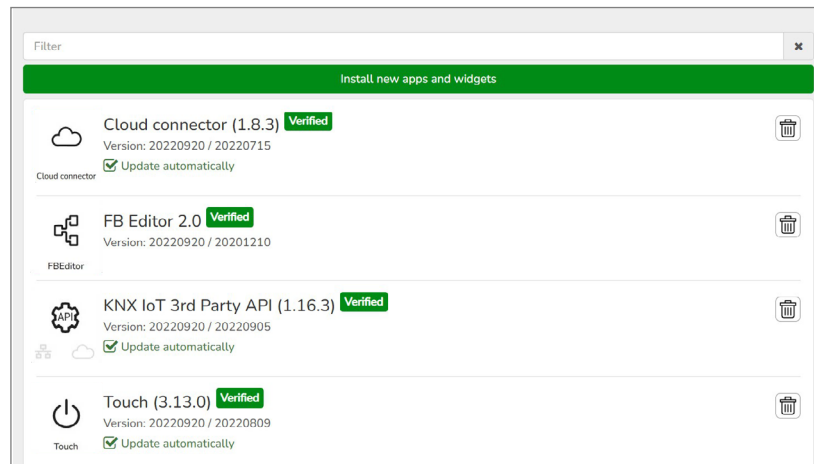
Filter

Install new apps and widgets

Cloud connector

Cloud connector (1.8.3) Verified
Version: 20220920 / 20220715
Update automatically

FBEditor

FB Editor 2.0 Verified
Version: 20220920 / 20201210

API

KNX IoT 3rd Party API (1.16.3) Verified
Version: 20220920 / 20220905
Update automatically

Touch

Touch (3.13.0) Verified
Version: 20220920 / 20220809
Update automatically